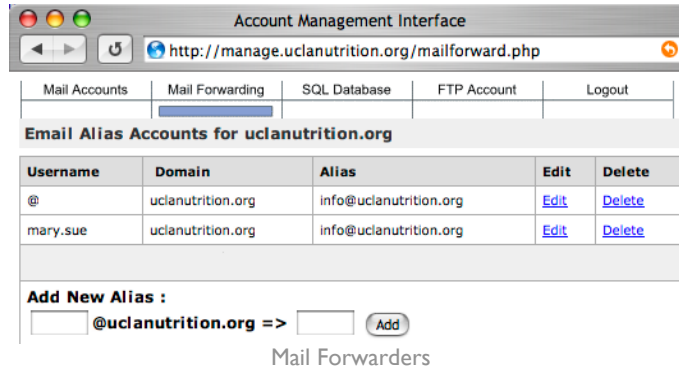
Account Management Interface

http://manage.uclanutrition.org/mailforward.php

Mail Accounts | Mail Forwarding | SQL Database | FTP Account | Logout

Email Alias Accounts for uclanutrition.org

| Username | Domain | Alias | Edit | Delete |
|---|---|---|---|---|
| @ | uclanutrition.org | info@uclanutrition.org | Edit | Delete |
| mary.sue | uclanutrition.org | info@uclanutrition.org | Edit | Delete |

Add New Alias :

@uclanutrition.org => Add

Mail Forwarders